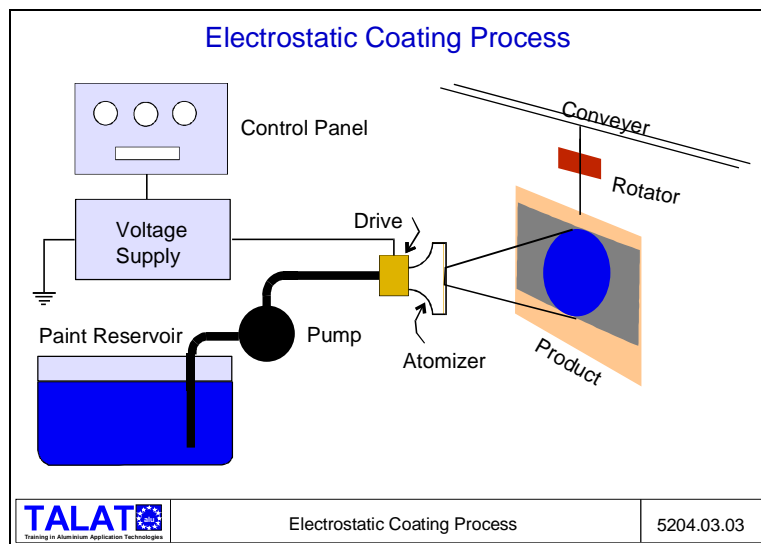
Electrostatic Coating Process

Control Panel

Voltage Supply

Conveyer

Rotator

Drive

Pump

Paint Reservoir

Atomizer

Product

TALAT alu
Training in Aluminium Application Technologies

Electrostatic Coating Process

5204.03.03